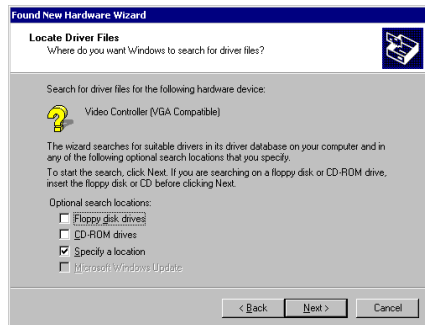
Found New Hardware Wizard

Locate Driver Files
Where do you want Windows to search for driver files?

Search for driver files for the following hardware device:

Video Controller (VGA Compatible)

The wizard searches for suitable drivers in its driver database on your computer and in any of the following optional search locations that you specify.

To start the search, click Next. If you are searching on a floppy disk or CD-ROM drive, insert the floppy disk or CD before clicking Next.

Optional search locations:
Floppy disk drives
CD-ROM drives
Specify a location
Microsoft Windows Update

< Back
Next >
Cancel